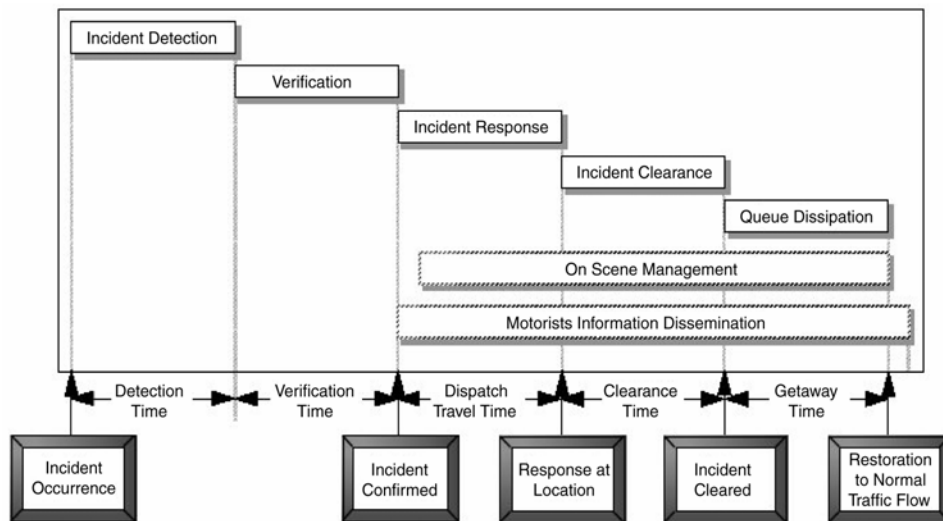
Incident Detection

Verification

Incident Response

Incident Clearance

Queue Dissipation

On Scene Management

Motorists Information Dissemination

Detection Time

Verification Time

Dispatch Travel Time

Clearance Time

Getaway Time

Incident Occurrence

Incident Confirmed

Response at Location

Incident Cleared

Restoration to Normal Traffic Flow